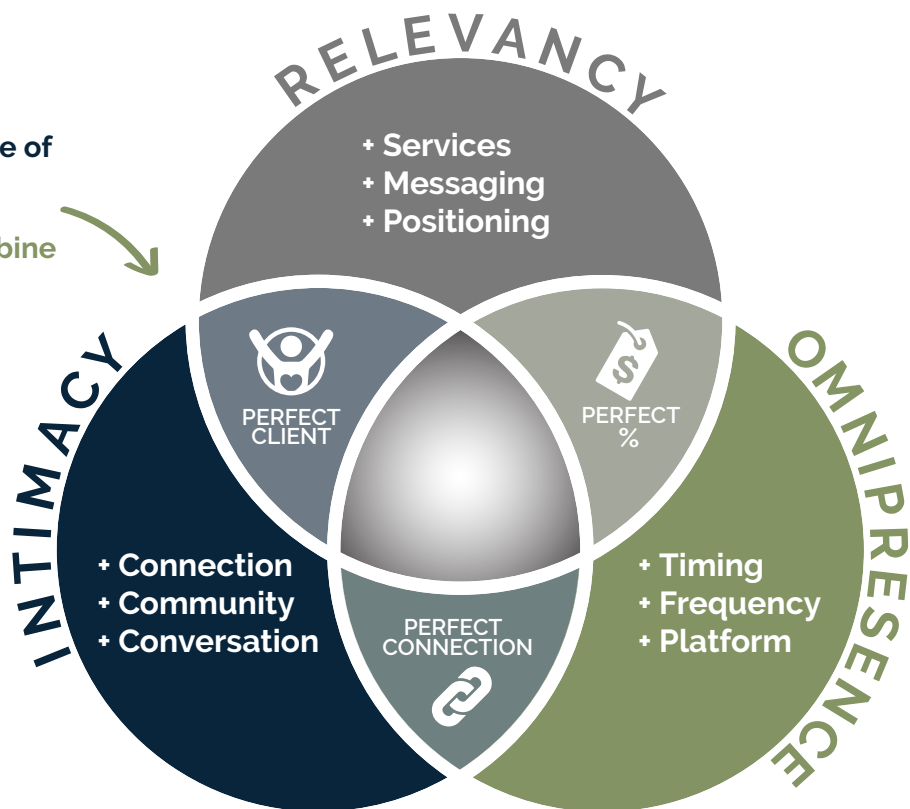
e of

bine

RELEVANCY

+ Services
+ Messaging
+ Positioning

INTIMACY

PERFECT CLIENT

PERFECT %

OMNIPRESENCE

+ Connection
+ Community
+ Conversation

PERFECT CONNECTION

+ Timing
+ Frequency
+ Platform